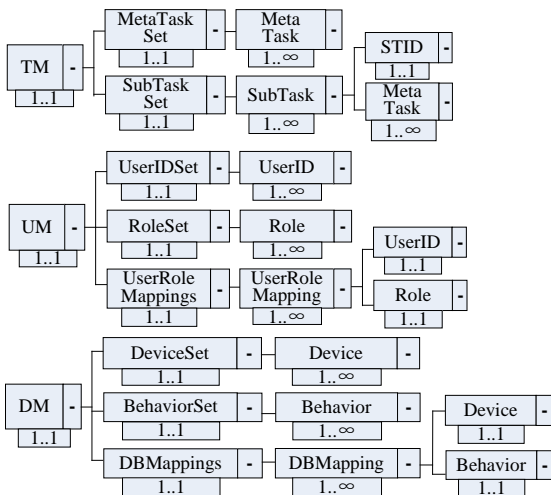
TM -
1..1

MetaTask Set -
1..1

Meta Task -
1..∞

SubTask Set -
1..1

SubTask -
1..∞

STID -
1..1

Meta Task -
1..∞

UM -
1..1

UserIDSet -
1..1

UserID -
1..∞

RoleSet -
1..1

Role -
1..∞

UserRole Mappings -
1..1

UserRole Mapping -
1..∞

UserID -
1..1

Role -
1..1

DM -
1..1

DeviceSet -
1..1

Device -
1..∞

BehaviorSet -
1..1

Behavior -
1..∞

DBMappings -
1..1

DBMapping -
1..∞

Device -
1..1

Behavior -
1..1